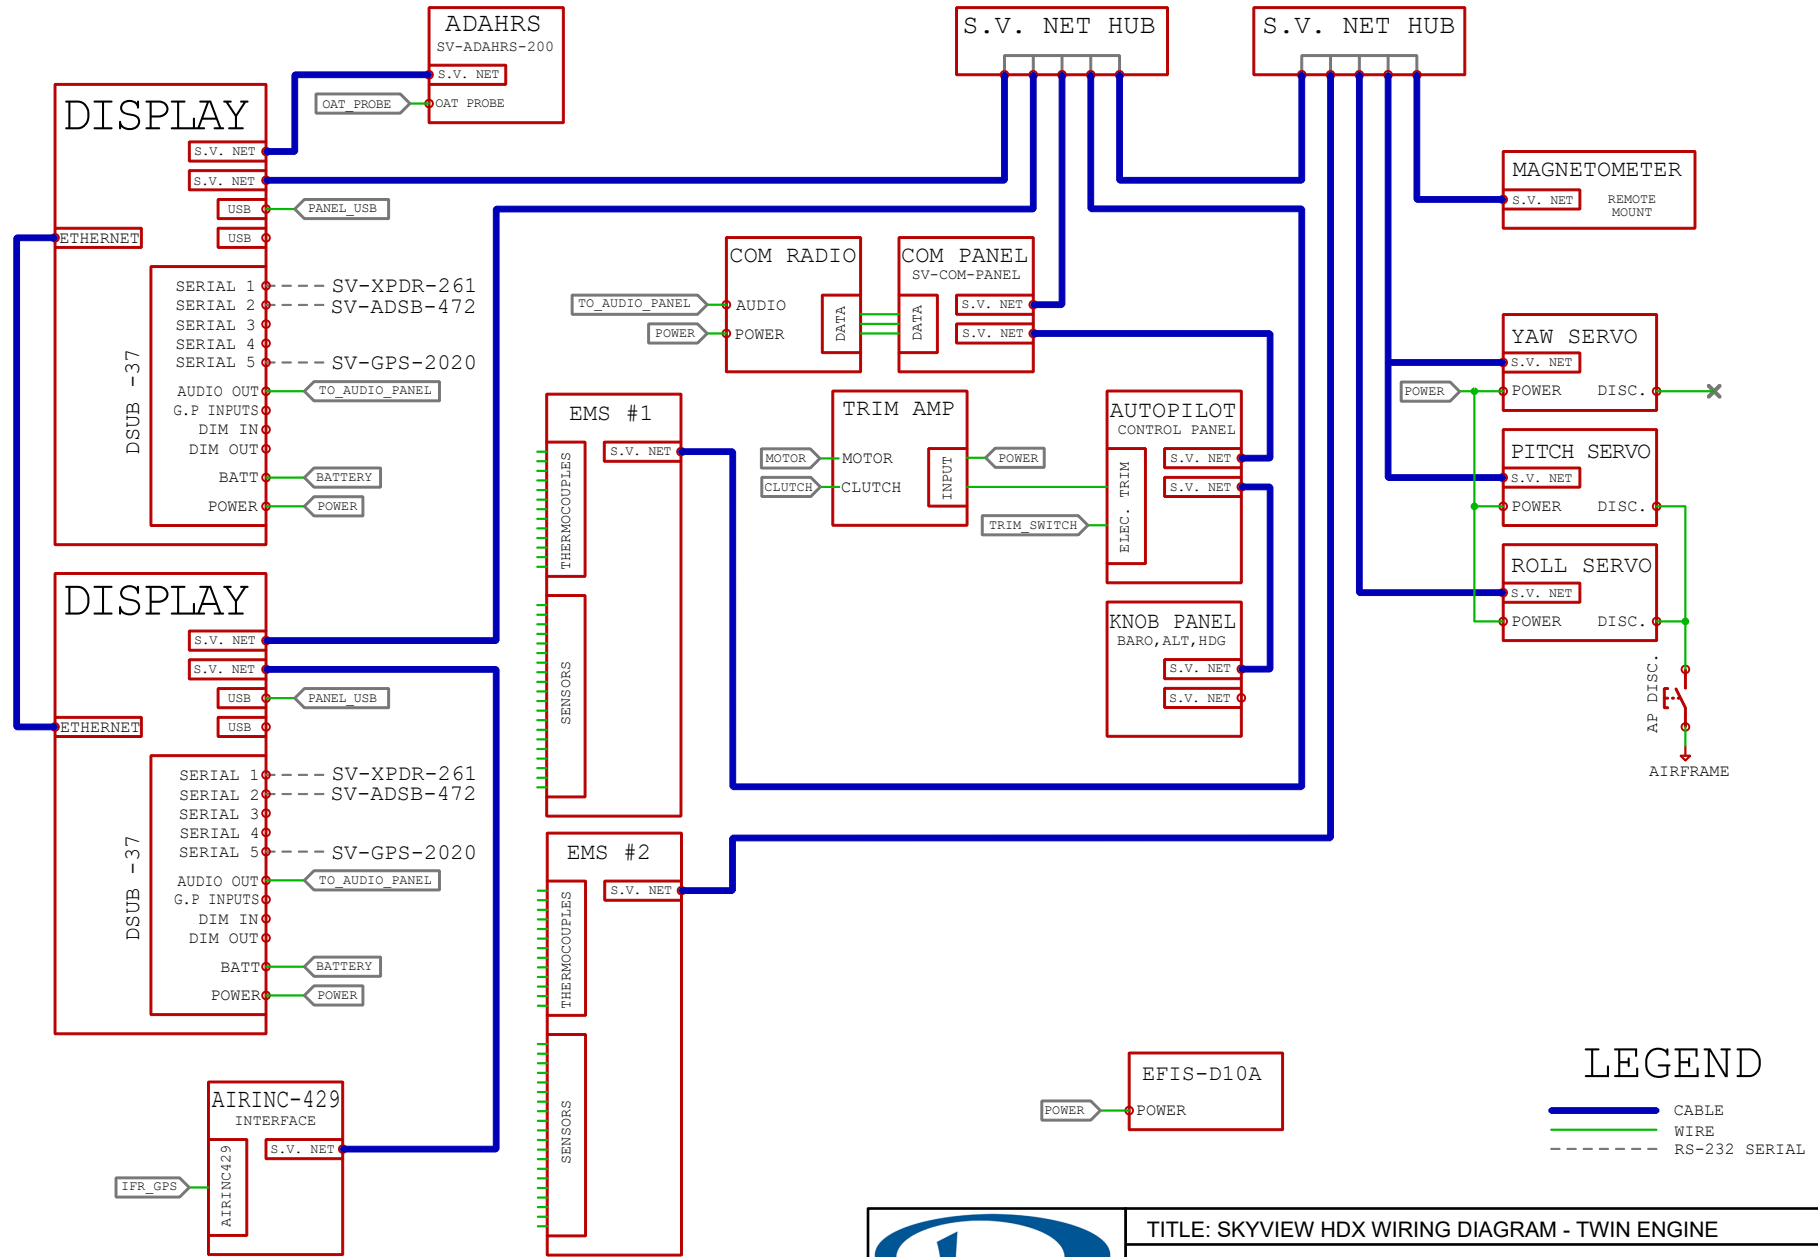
ADAHRS
SV-ADAHRS-200
S.V. NET
OAT_PROBE
OAT PROBE

S.V. NET HUB

S.V. NET HUB

DISPLAY
S.V. NET
S.V. NET
USB
PANEL_USB
USB
ETHERNET
DSUB -37
SERIAL 1
SV-XPDR-261
SERIAL 2
SV-ADSB-472
SERIAL 3
SERIAL 4
SERIAL 5
SV-GPS-2020
AUDIO OUT
TO_AUDIO_PANEL
G.P INPUTS
DIM IN
DIM OUT
BATT
BATTERY
POWER
POWER

MAGNETOMETER
S.V. NET
REMOTE MOUNT

COM RADIO
TO_AUDIO_PANEL
AUDIO
POWER
POWER
DATA

COM PANEL
SV-COM-PANEL
DATA
S.V. NET
S.V. NET

YAW SERVO
S.V. NET
POWER
POWER
DISC.

EMS #1
S.V. NET
THERMOCOUPLES
SENSORS

TRIM AMP
MOTOR
MOTOR
CLUTCH
CLUTCH
INPUT
POWER

AUTOPILOT
CONTROL PANEL
ELEC. TRIM
S.V. NET
S.V. NET
TRIM_SWITCH

PITCH SERVO
S.V. NET
POWER
DISC.

ROLL SERVO
S.V. NET
POWER
DISC.

DISPLAY
S.V. NET
S.V. NET
USB
PANEL_USB
USB
ETHERNET
DSUB -37
SERIAL 1
SV-XPDR-261
SERIAL 2
SV-ADSB-472
SERIAL 3
SERIAL 4
SERIAL 5
SV-GPS-2020
AUDIO OUT
TO_AUDIO_PANEL
G.P INPUTS
DIM IN
DIM OUT
BATT
BATTERY
POWER
POWER

KNOB PANEL
BARO,ALT,HDG
S.V. NET
S.V. NET

AP DISC.
AIRFRAME

EMS #2
S.V. NET
THERMOCOUPLES
SENSORS

AIRINC-429
INTERFACE
AIRINC429
S.V. NET
IFR_GPS

EFIS-D10A
POWER
POWER

LEGEND
CABLE
WIRE
RS-232 SERIAL

TITLE: SKYVIEW HDX WIRING DIAGRAM - TWIN ENGINE